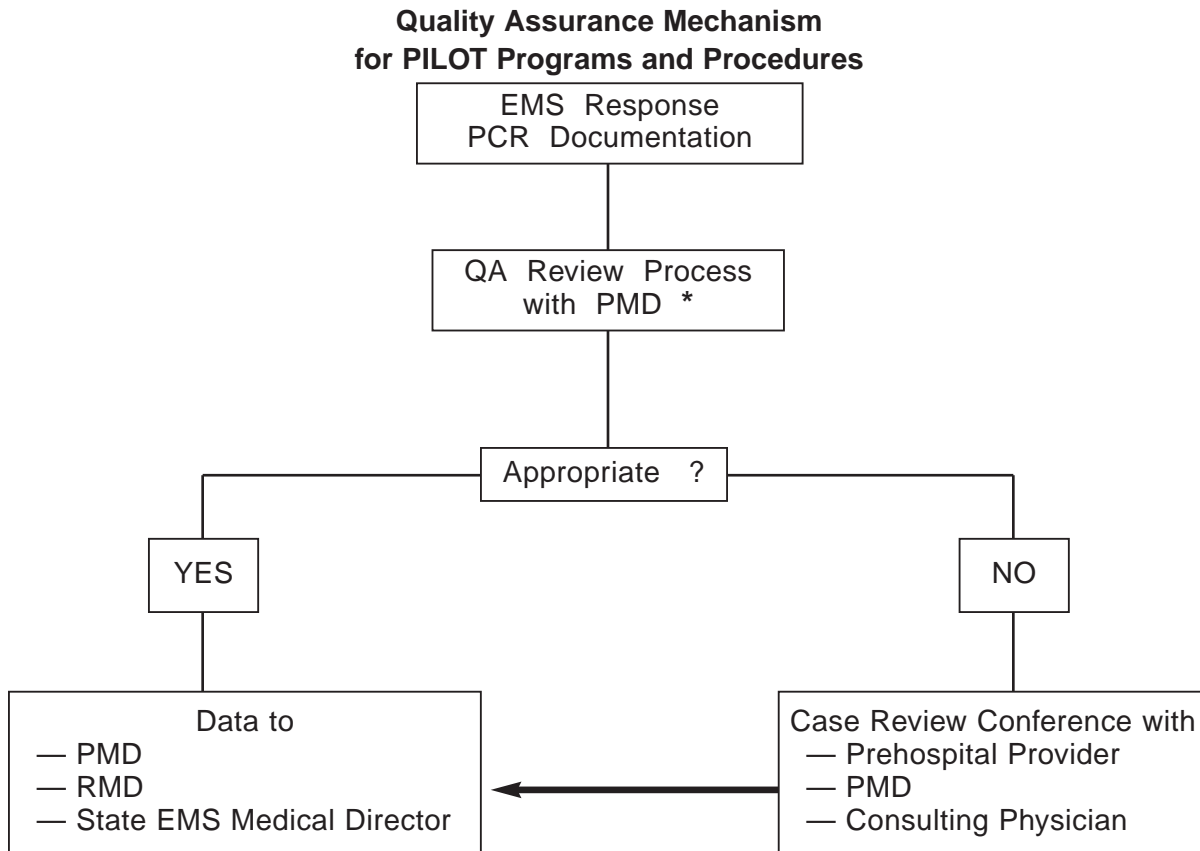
**Quality Assurance Mechanism for PILOT Programs and Procedures**

EMS Response
PCR Documentation

QA Review Process
with PMD *

Appropriate ?

YES

NO

Data to
— PMD
— RMD
— State EMS Medical Director

Case Review Conference with
— Prehospital Provider
— PMD
— Consulting Physician